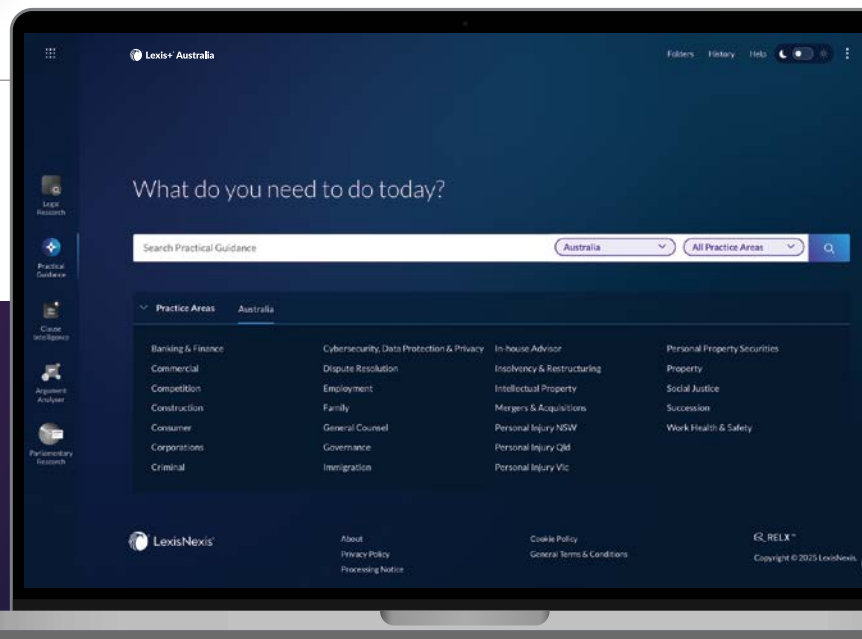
Lexis+ Australia

Folders History Help

Legal Research

Practical Guidance

Clause Intelligence

Argument Analyser

Parliamentary Research

What do you need to do today?

Search Practical Guidance

Australia

All Practice Areas

Practice Areas Australia

Banking & Finance
Commercial
Competition
Construction
Consumer
Corporations
Criminal

Cybersecurity, Data Protection & Privacy
Dispute Resolution
Employment
Family
General Counsel
Governance
Immigration

In-house Advisor
Insolvency & Restructuring
Intellectual Property
Mergers & Acquisitions
Personal Injury NSW
Personal Injury Qld
Personal Injury Vic

Personal Property Securities
Property
Social Justice
Succession
Work Health & Safety

LexisNexis

About
Privacy Policy
Processing Notice

Cookie Policy
General Terms & Conditions

RELX™
Copyright © 2025 LexisNexis.